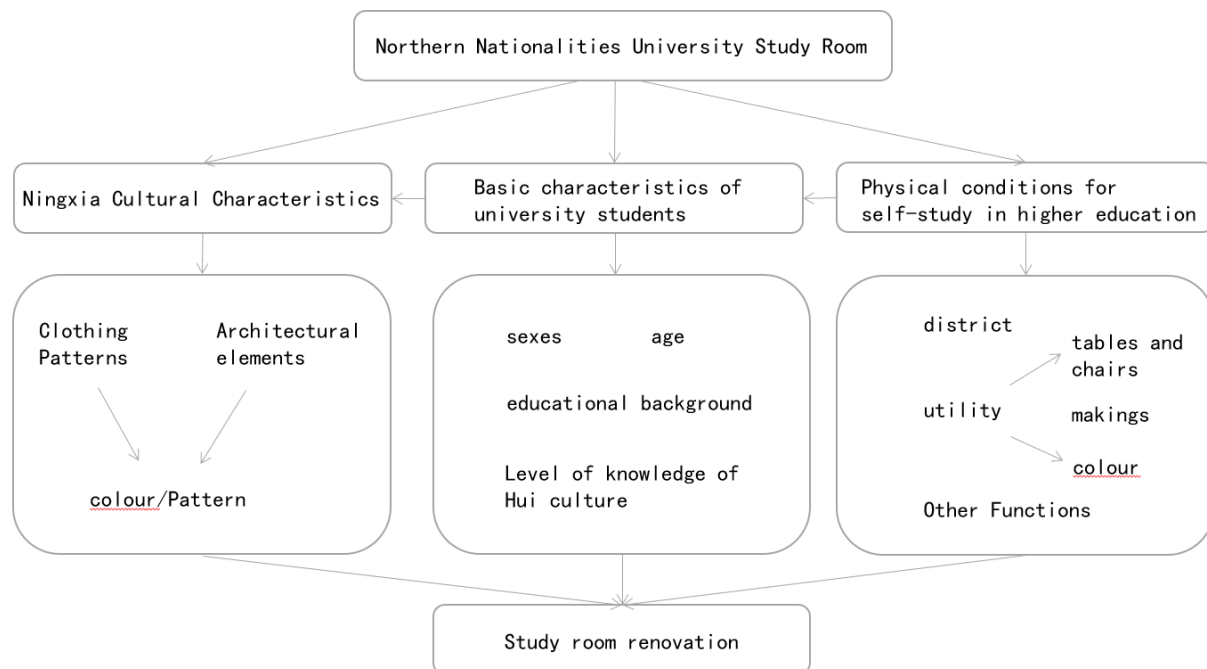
Northern Nationalities University Study Room

Ningxia Cultural Characteristics

Basic characteristics of university students

Physical conditions for self-study in higher education

Clothing Patterns

Architectural elements

colour/Pattern

sexes

age

educational background

Level of knowledge of Hui culture

district

tables and chairs

utility

makings

colour

Other Functions

Study room renovation